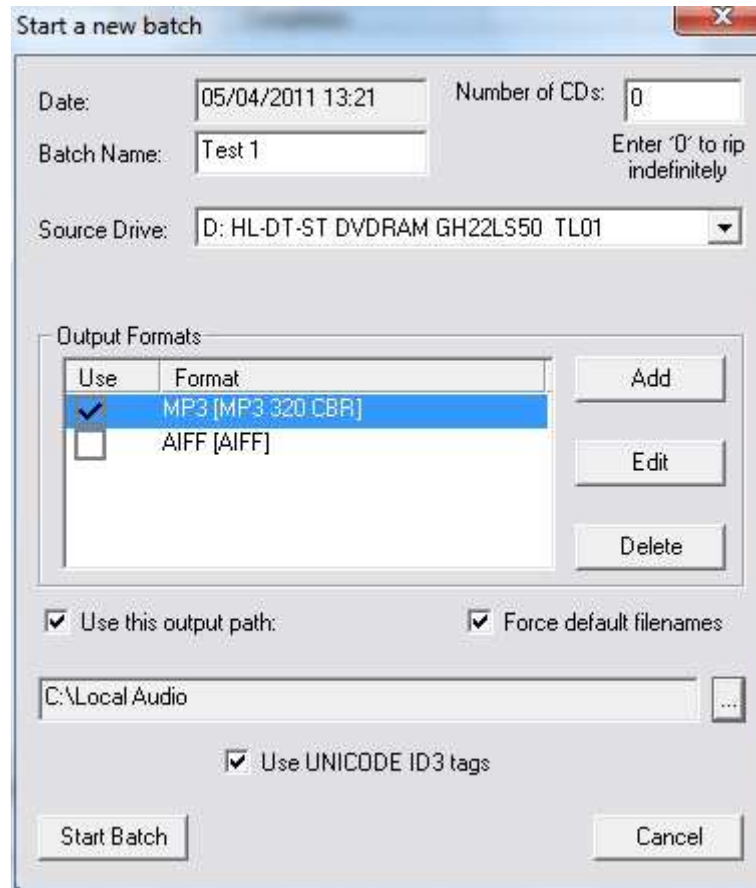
Start a new batch

Date: 05/04/2011 13:21

Number of CDs: 0

Enter '0' to rip indefinitely

Batch Name: Test 1

Source Drive: D: HL-DT-ST DVDRAM GH22LS50 TL01

Output Formats

| Use | Format |
|---|---|
| ✓ | MP3 [MP3 320 CBR] |
| | AIFF [AIFF] |

Add

Edit

Delete

Use this output path:

Force default filenames

C:\Local Audio

...

Use UNICODE ID3 tags

Start Batch

Cancel